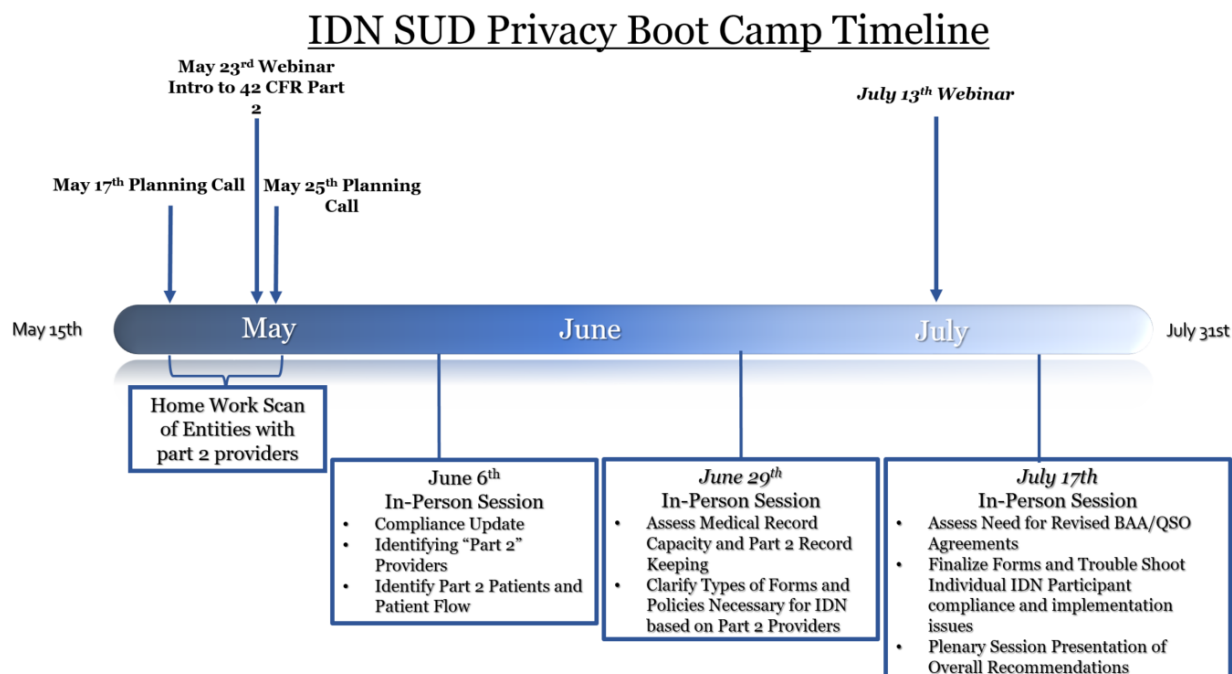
IDN SUD Privacy Boot Camp Timeline

May 23$^{rd}$ Webinar Intro to 42 CFR Part 2

July 13$^{th}$ Webinar

May 17$^{th}$ Planning Call

May 25$^{th}$ Planning Call

May 15th

May

June

July

July 31st

Home Work Scan of Entities with part 2 providers

June 6$^{th}$
In-Person Session
- Compliance Update
- Identifying "Part 2" Providers
- Identify Part 2 Patients and Patient Flow

June 29$^{th}$
In-Person Session
- Assess Medical Record Capacity and Part 2 Record Keeping
- Clarify Types of Forms and Policies Necessary for IDN based on Part 2 Providers

July 17th
In-Person Session
- Assess Need for Revised BAA/QSO Agreements
- Finalize Forms and Trouble Shoot Individual IDN Participant compliance and implementation issues
- Plenary Session Presentation of Overall Recommendations